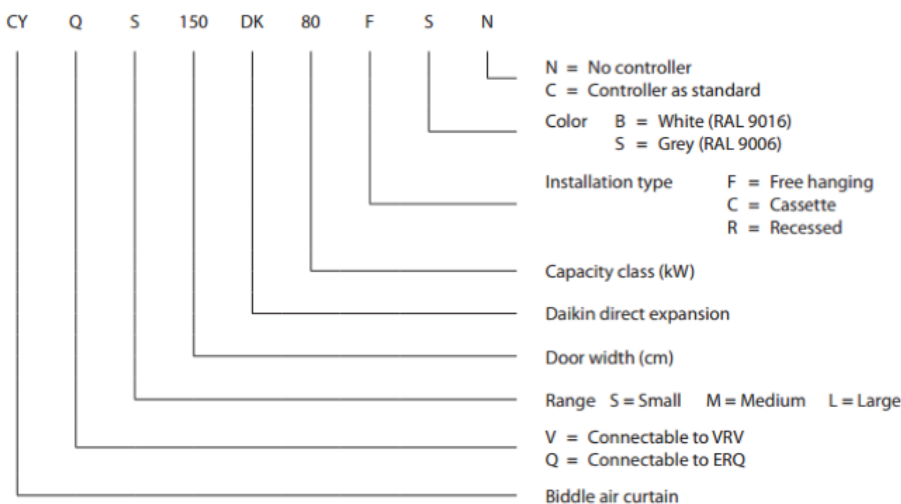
CY Q S 150 DK 80 F S N

N = No controller
C = Controller as standard

Color B = White (RAL 9016)
S = Grey (RAL 9006)

Installation type F = Free hanging
C = Cassette
R = Recessed

Capacity class (kW)

Daikin direct expansion

Door width (cm)

Range S = Small M = Medium L = Large

V = Connectable to VRV
Q = Connectable to ERQ

Biddle air curtain